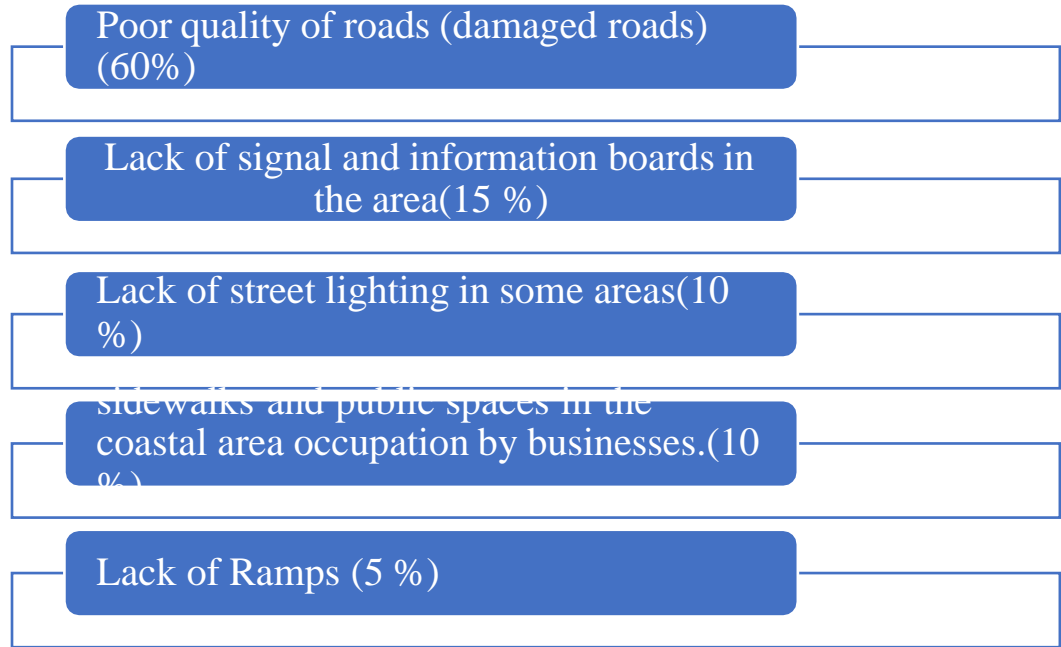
Poor quality of roads (damaged roads) (60%)

Lack of signal and information boards in the area(15 %)

Lack of street lighting in some areas(10 %)

sidewalks and public spaces in the coastal area occupation by businesses.(10 %)

Lack of Ramps (5 %)